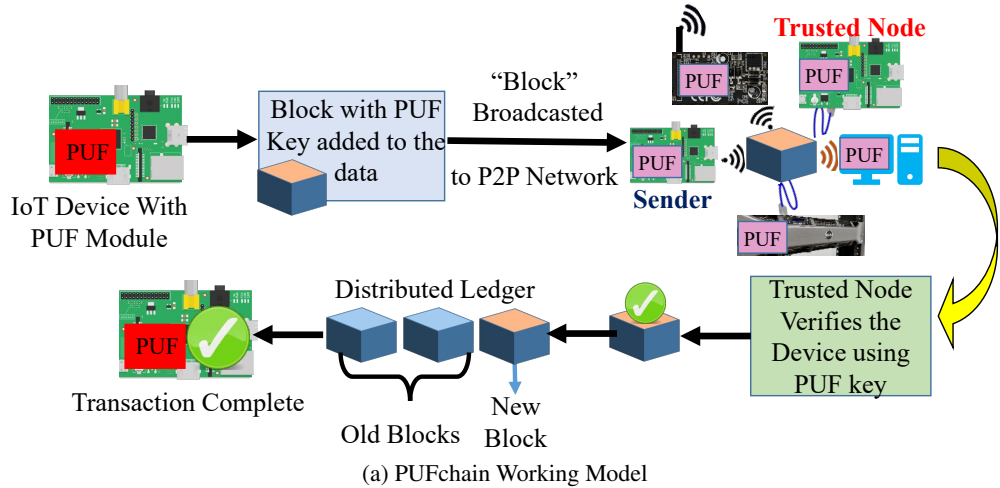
PUF

IoT Device With PUF Module

Block with PUF Key added to the data

"Block" Broadcasted

to P2P Network

PUF

Sender

PUF

Trusted Node

PUF

PUF

PUF

Trusted Node Verifies the Device using PUF key

Distributed Ledger

PUF

Transaction Complete

Old Blocks

New Block

(a) PUFchain Working Model